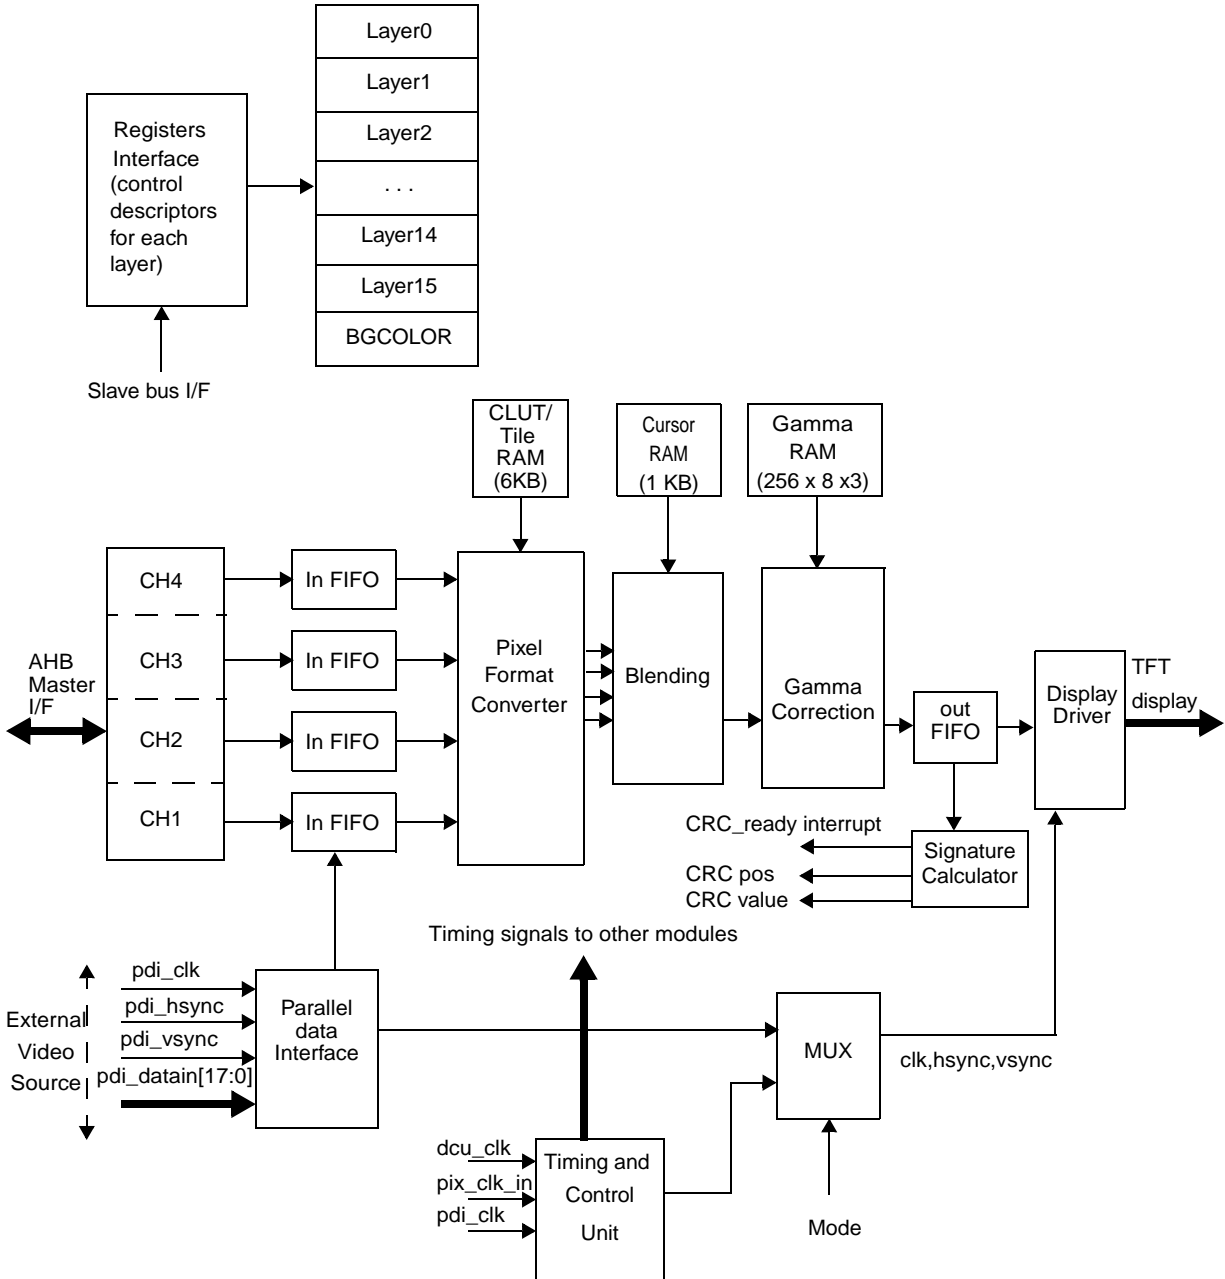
Layer0
Layer1
Layer2
. . .
Layer14
Layer15
BGCOLOR

Registers Interface (control descriptors for each layer)

Slave bus I/F

CLUT/ Tile RAM (6KB)

Cursor RAM (1 KB)

Gamma RAM (256 x 8 x3)

AHB Master I/F

CH4
CH3
CH2
CH1

In FIFO
In FIFO
In FIFO
In FIFO

Pixel Format Converter

Blending

Gamma Correction

out FIFO

Display Driver

TFT display

CRC_ready interrupt
CRC pos
CRC value

Signature Calculator

Timing signals to other modules

External Video Source

pdi_clk
pdi_hsync
pdi_vsync
pdi_datain[17:0]

Parallel data Interface

MUX

clk,hsync,vsync

dcu_clk
pix_clk_in
pdi_clk

Timing and Control Unit

Mode